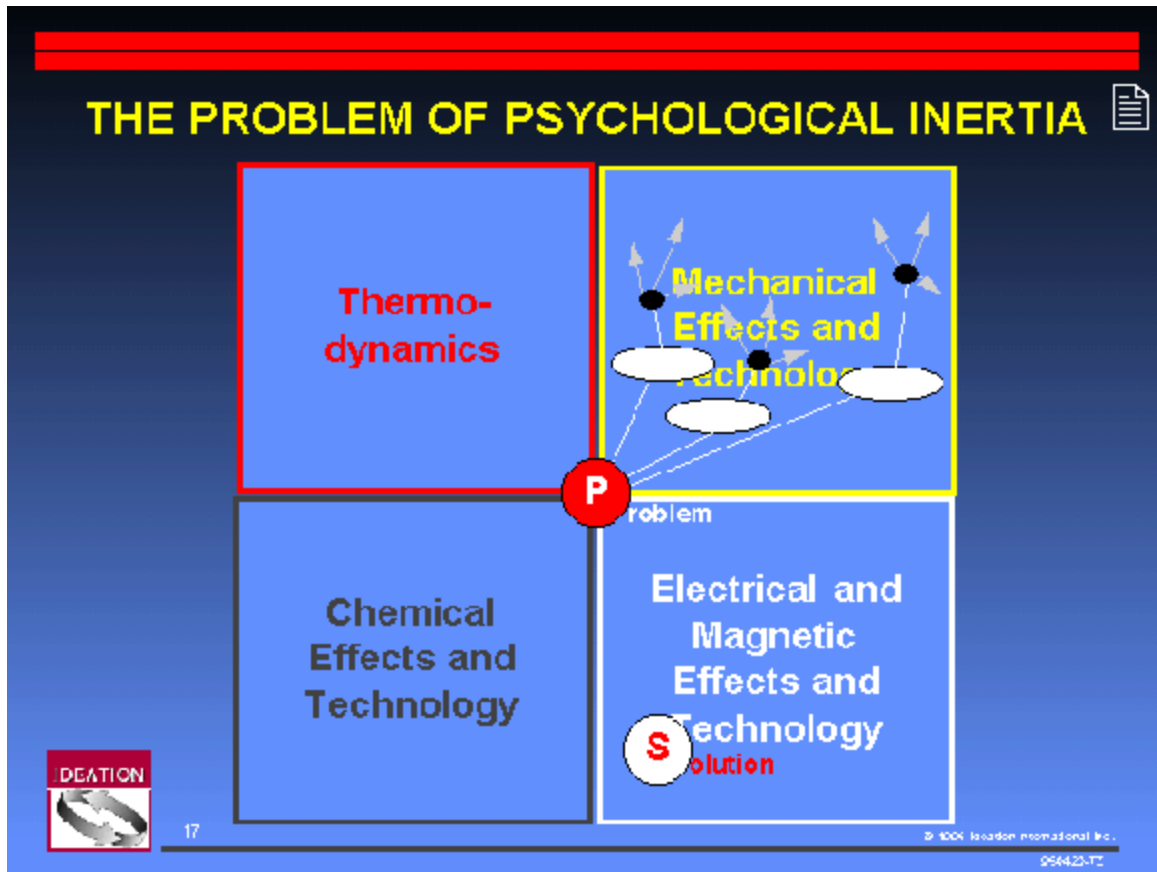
THE PROBLEM OF PSYCHOLOGICAL INERTIA

Thermo-dynamics

Mechanical Effects and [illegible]echnolo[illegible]

P

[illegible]roblem

Chemical Effects and Technology

Electrical and Magnetic Effects and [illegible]echnology

S

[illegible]olution

IDEATION

17

© 199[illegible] Ideation International Inc.

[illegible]